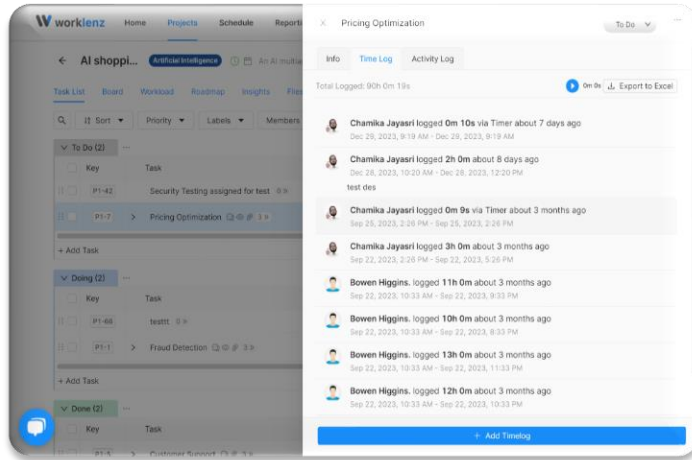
W worklenz Home Projects Schedule Reporti

← AI shoppi... Artificial Intelligence An AI multi

Task List Board Workload Roadmap Insights Files

Sort Priority Labels Members

To Do (2)

Key Task

P1-42 Security Testing assigned for test

P1-7 > Pricing Optimization

+ Add Task

Doing (2)

Key Task

P1-68 testtt

P1-1 > Fraud Detection

+ Add Task

Done (2)

Key Task

P1-5 > Customer Support

× Pricing Optimization To Do

Info Time Log Activity Log

Total Logged: 90h 0m 19s 0m 0s Export to Excel

Chamika Jayasri logged 0m 10s via Timer about 7 days ago
Dec 29, 2023, 9:19 AM - Dec 29, 2023, 9:19 AM

Chamika Jayasri logged 2h 0m about 8 days ago
Dec 28, 2023, 10:20 AM - Dec 28, 2023, 12:20 PM
test des

Chamika Jayasri logged 0m 9s via Timer about 3 months ago
Sep 25, 2023, 2:26 PM - Sep 25, 2023, 2:26 PM

Chamika Jayasri logged 3h 0m about 3 months ago
Sep 22, 2023, 2:26 PM - Sep 22, 2023, 5:26 PM

Bowen Higgins. logged 11h 0m about 3 months ago
Sep 22, 2023, 10:33 AM - Sep 22, 2023, 9:33 PM

Bowen Higgins. logged 10h 0m about 3 months ago
Sep 22, 2023, 10:33 AM - Sep 22, 2023, 8:33 PM

Bowen Higgins. logged 13h 0m about 3 months ago
Sep 22, 2023, 10:33 AM - Sep 22, 2023, 11:33 PM

Bowen Higgins. logged 12h 0m about 3 months ago
Sep 22, 2023, 10:33 AM - Sep 22, 2023, 10:33 PM

+ Add Timelog